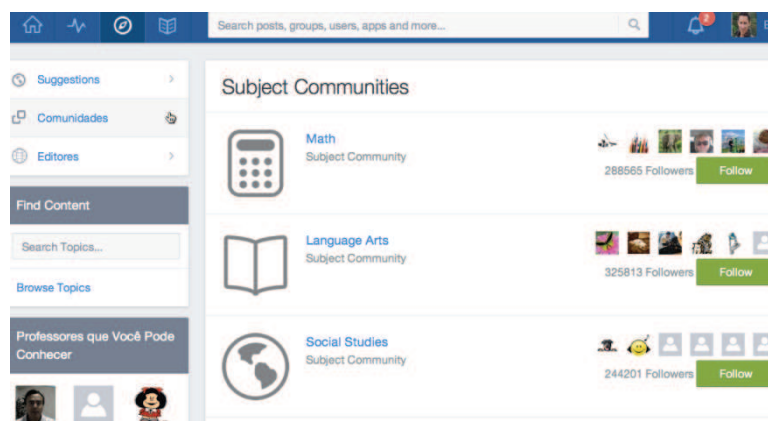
Search posts, groups, users, apps and more...

2

Suggestions

Comunidades

Editores

Find Content

Search Topics...

Browse Topics

Professores que Você Pode Conhecer

Subject Communities

Math
Subject Community
288565 Followers
Follow

Language Arts
Subject Community
325813 Followers
Follow

Social Studies
Subject Community
244201 Followers
Follow